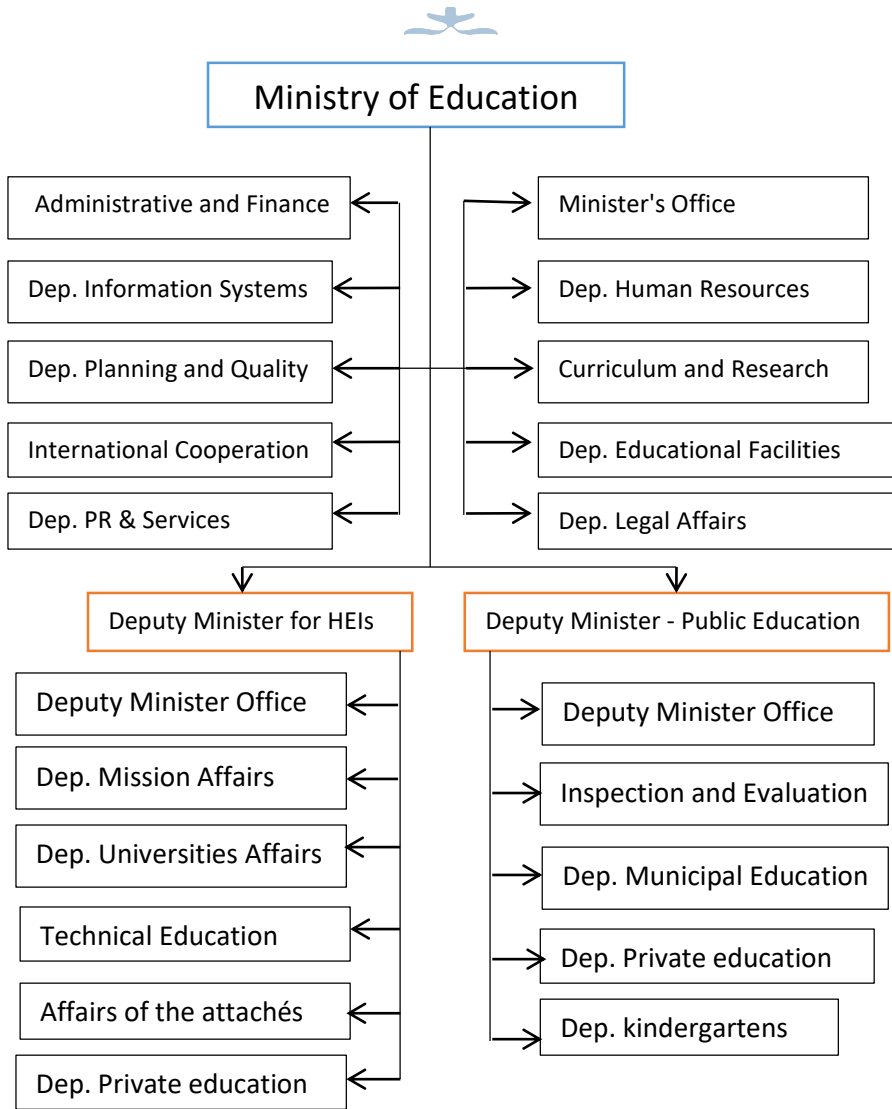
Ministry of Education

Administrative and Finance

Dep. Information Systems

Dep. Planning and Quality

International Cooperation

Dep. PR & Services

Minister's Office

Dep. Human Resources

Curriculum and Research

Dep. Educational Facilities

Dep. Legal Affairs

Deputy Minister for HEIs

Deputy Minister Office

Dep. Mission Affairs

Dep. Universities Affairs

Technical Education

Affairs of the attachés

Dep. Private education

Deputy Minister - Public Education

Deputy Minister Office

Inspection and Evaluation

Dep. Municipal Education

Dep. Private education

Dep. kindergartens